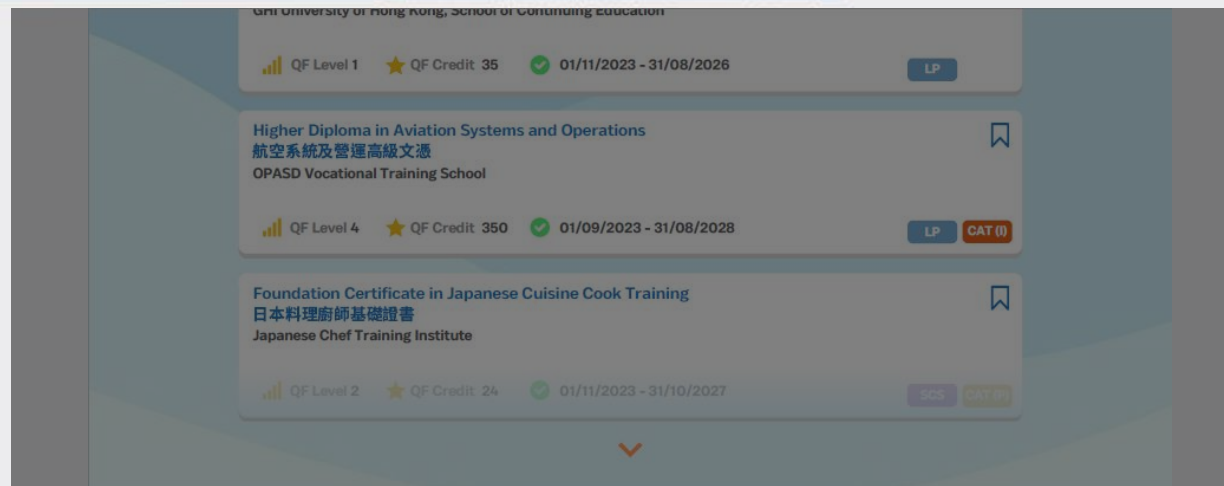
GHI University of Hong Kong, School of Continuing Education

QF Level 1 QF Credit 35 01/11/2023 - 31/08/2026 LP

Higher Diploma in Aviation Systems and Operations
航空系統及營運高級文憑
OPASD Vocational Training School

QF Level 4 QF Credit 350 01/09/2023 - 31/08/2028 LP CAT (I)

Foundation Certificate in Japanese Cuisine Cook Training
日本料理廚師基礎證書
Japanese Chef Training Institute

QF Level 2 QF Credit 24 01/11/2023 - 31/10/2027 SCS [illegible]